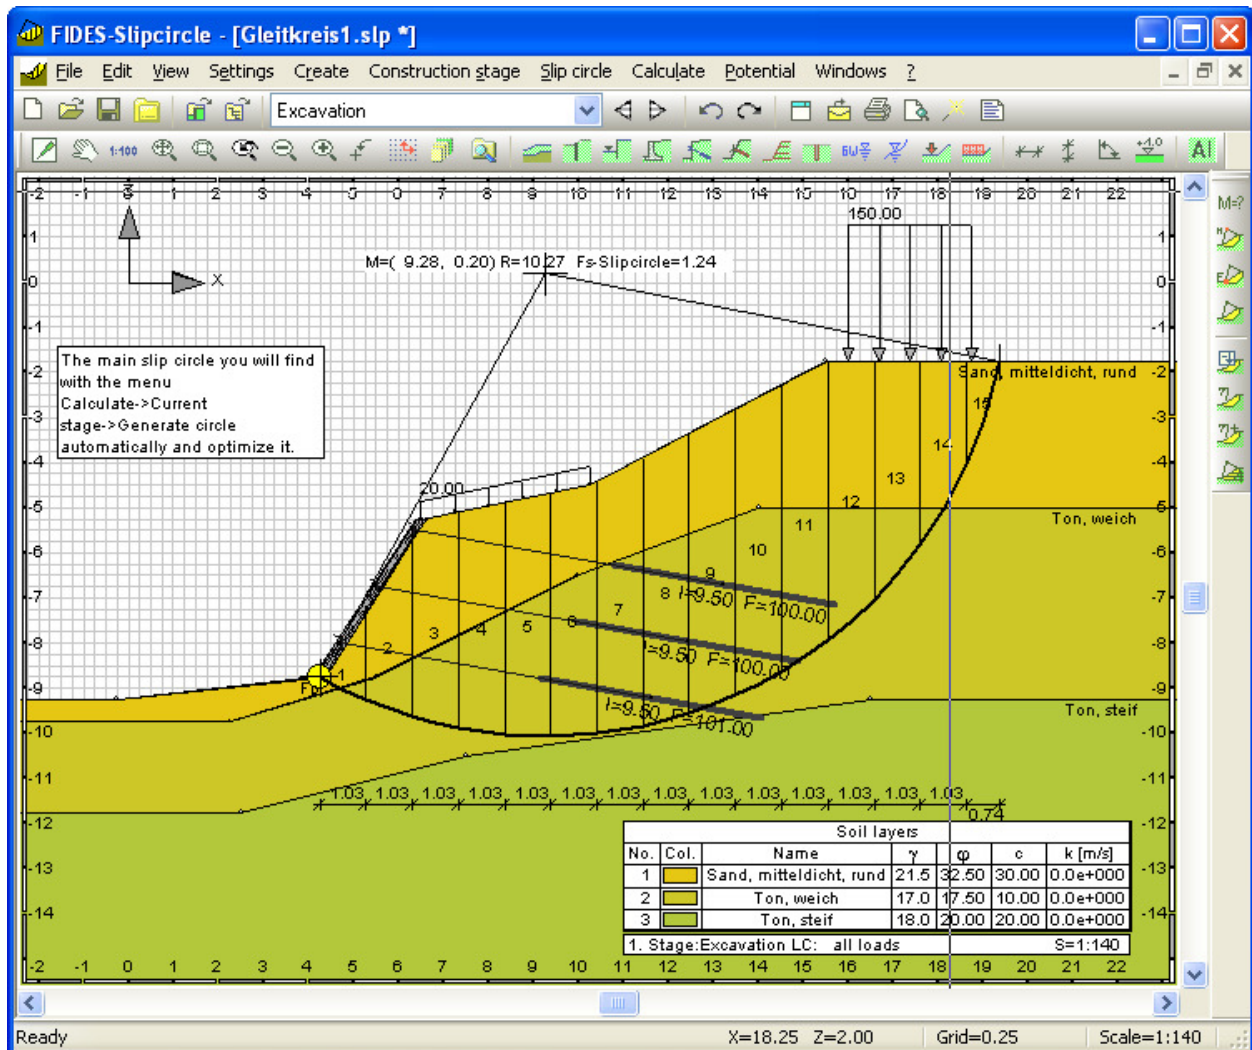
FIDES-Slipcircle - [Gleitkreis1.slp *]

File Edit View Settings Create Construction stage Slip circle Calculate Potential Windows ?

Excavation

1:100

AI

M=?

-2 -1 0 1 2 3 4 5 6 7 8 9 10 11 12 13 14 15 16 17 18 19 20 21 22

150.00

X

M=( 9.28, 0.20) R=10.27 Fs-Slipcircle=1.24

The main slip circle you will find with the menu Calculate->Current stage->Generate circle automatically and optimize it.

Sand, mitteldicht, rund

Ton, weich

Ton, steif

20.00

1 2 3 4 5 6 7 8 9 10 11 12 13 14 15

l=9.50 F=100.00

l=9.50 F=100.00

l=9.50 F=101.00

Fo

1.03 1.03 1.03 1.03 1.03 1.03 1.03 1.03 1.03 1.03 1.03 1.03 1.03 1.03 0.74

1 0 -1 -2 -3 -4 -5 -6 -7 -8 -9 -10 -11 -12 -13 -14

Soil layers

| No. | Col. | Name | γ | φ | c | k [m/s] |
|---|---|---|---|---|---|---|
| 1 | | Sand, mitteldicht, rund | 21.5 | 32.50 | 30.00 | 0.0e+000 |
| 2 | | Ton, weich | 17.0 | 17.50 | 10.00 | 0.0e+000 |
| 3 | | Ton, steif | 18.0 | 20.00 | 20.00 | 0.0e+000 |

1. Stage:Excavation LC: all loads S=1:140

-2 -1 0 1 2 3 4 5 6 7 8 9 10 11 12 13 14 15 16 17 18 19 20 21 22

Ready X=18.25 Z=2.00 Grid=0.25 Scale=1:140